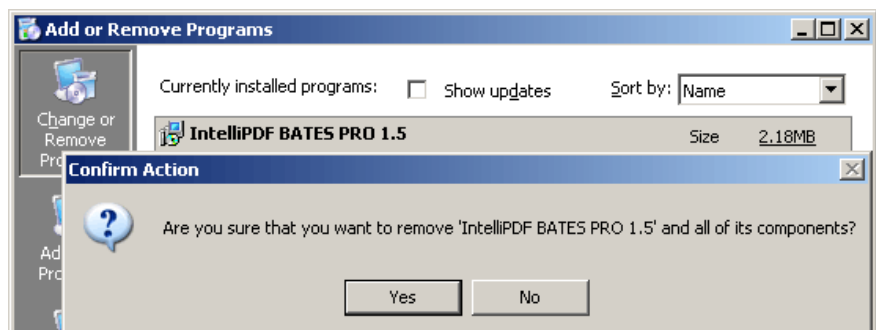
Add or Remove Programs

Change or Remove Pro

Ad Pro

Currently installed programs: Show updates Sort by: Name

IntelliPDF BATES PRO 1.5 Size 2.18MB

Confirm Action

Are you sure that you want to remove 'IntelliPDF BATES PRO 1.5' and all of its components?

Yes No